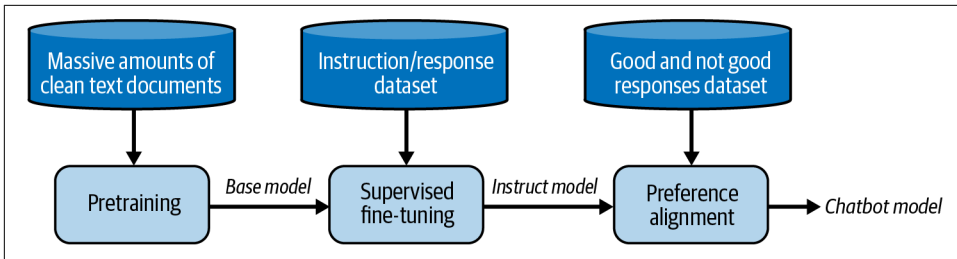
Massive amounts of clean text documents

Instruction/response dataset

Good and not good responses dataset

Pretraining

Base model

Supervised fine-tuning

Instruct model

Preference alignment

Chatbot model